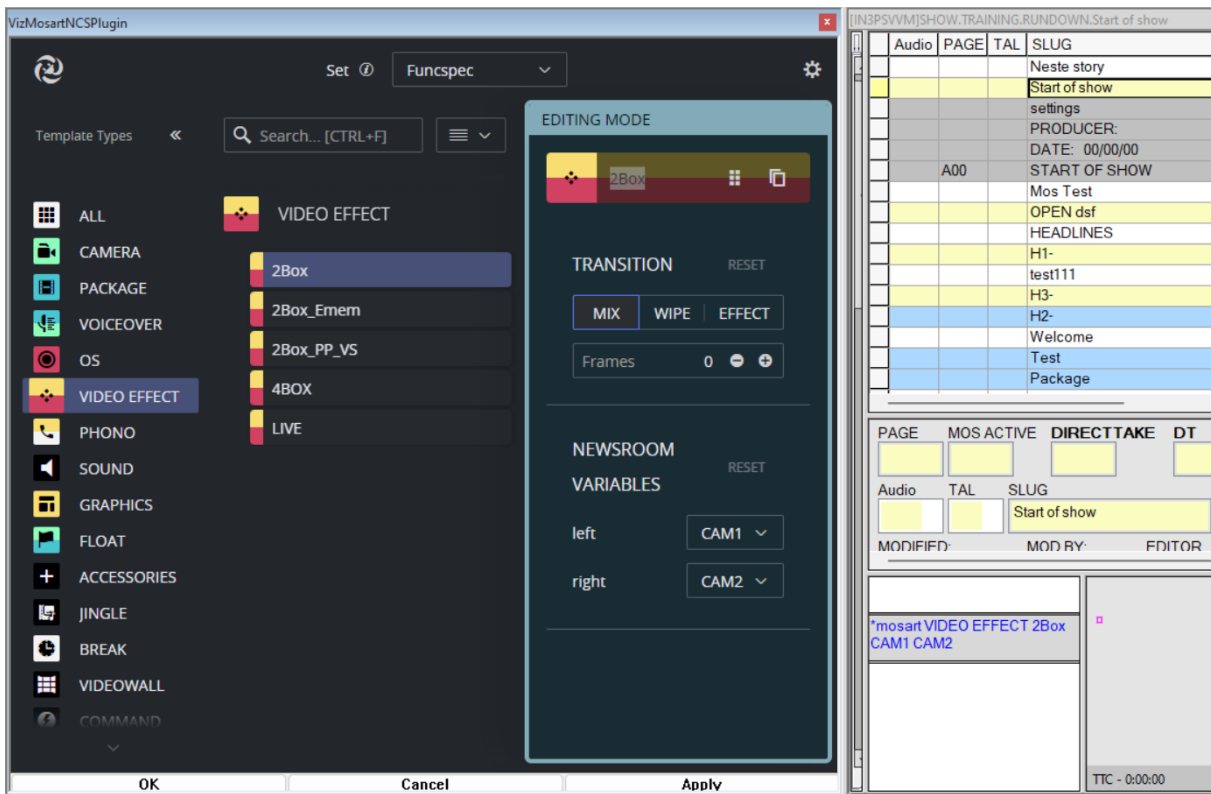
VizMosartNCSPlugin

Set Funcspec

Template Types «

Search... [CTRL+F]

ALL
CAMERA
PACKAGE
VOICEOVER
OS
VIDEO EFFECT
PHONO
SOUND
GRAPHICS
FLOAT
ACCESSORIES
JINGLE
BREAK
VIDEOWALL
COMMAND

VIDEO EFFECT

2Box
2Box_Emem
2Box_PP_VS
4BOX
LIVE

EDITING MODE

2Box

TRANSITION RESET

MIX WIPE EFFECT

Frames 0

NEWSROOM VARIABLES RESET

left CAM1

right CAM2

OK Cancel Apply

[IN3PSVVM]SHOW.TRAINING.RUNDOWN.Start of show

| Audio | PAGE | TAL | SLUG |
|---|---|---|---|
| | | | Neste story |
| | | | Start of show |
| | | | settings |
| | | | PRODUCER: |
| | | | DATE: 00/00/00 |
| | A00 | | START OF SHOW |
| | | | Mos Test |
| | | | OPEN dsf |
| | | | HEADLINES |
| | | | H1- |
| | | | test111 |
| | | | H3- |
| | | | H2- |
| | | | Welcome |
| | | | Test |
| | | | Package |

PAGE MOS ACTIVE DIRECTTAKE DT

Audio TAL SLUG

Start of show

MODIFIED: MOD BY: EDITOR

*mosart VIDEO EFFECT 2Box CAM1 CAM2

TTC - 0:00:00